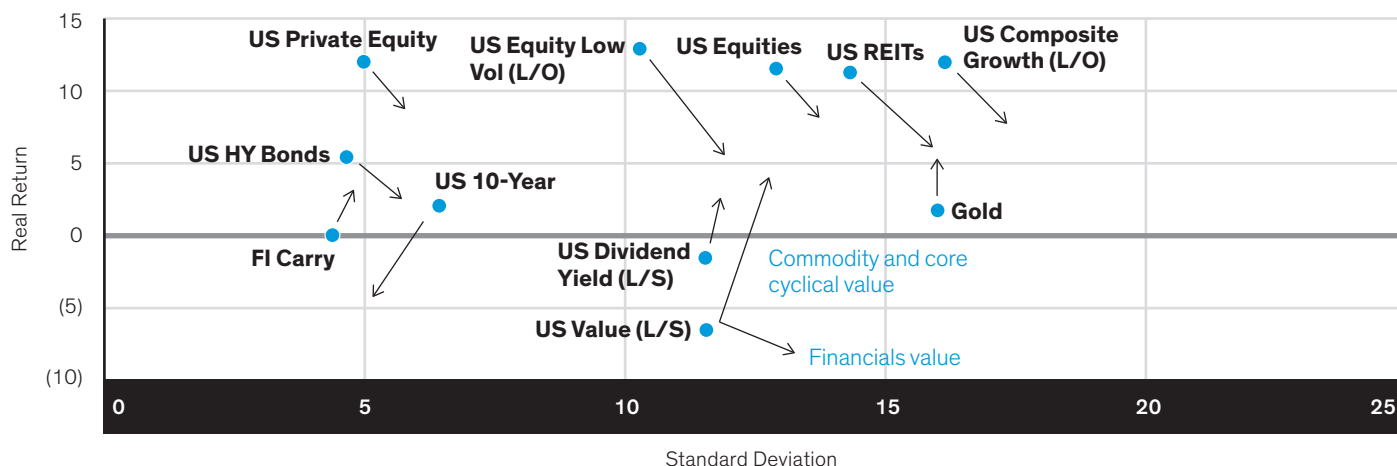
15
10
5
0
(5)
(10)
Real Return

US Private Equity
US Equity Low Vol (L/O)
US Equities
US REITs
US Composite Growth (L/O)
US HY Bonds
US 10-Year
Gold
FI Carry
US Dividend Yield (L/S)
Commodity and core cyclical value
US Value (L/S)
Financials value

0
5
10
15
20
25
Standard Deviation